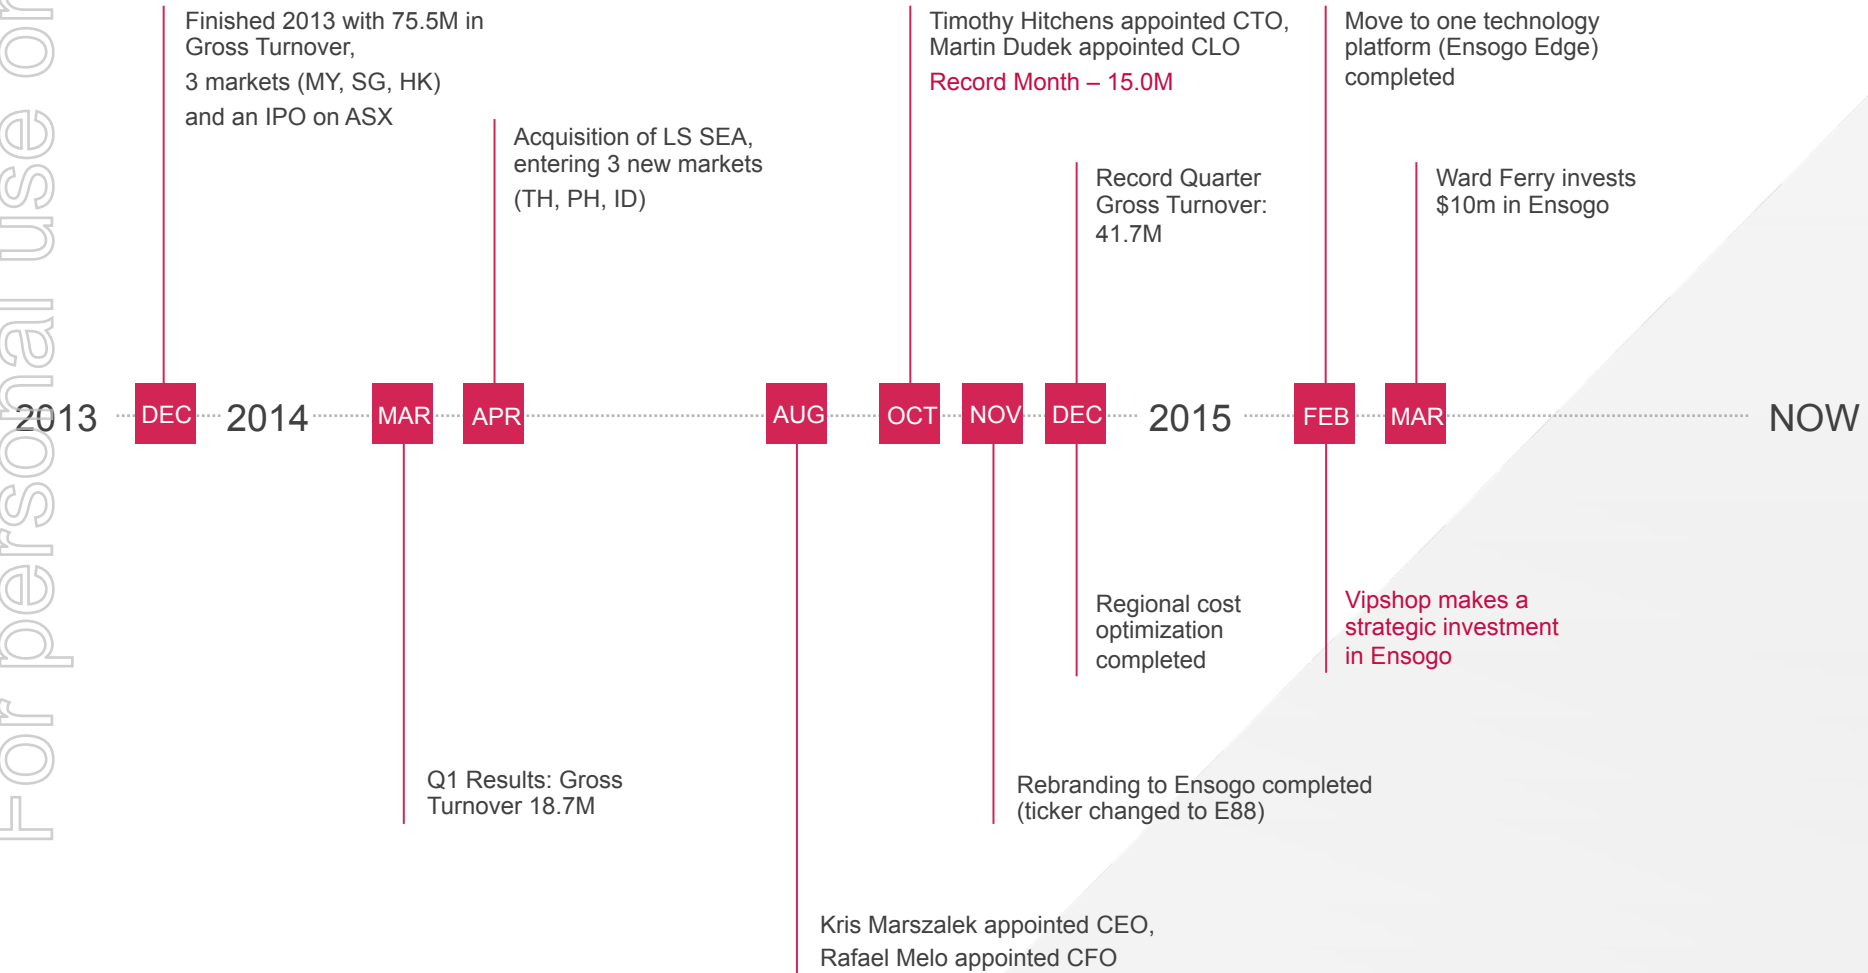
For personal use only

Finished 2013 with 75.5M in Gross Turnover,

3 markets (MY, SG, HK)

and an IPO on ASX

Acquisition of LS SEA, entering 3 new markets

(TH, PH, ID)

Timothy Hitchens appointed CTO, Martin Dudek appointed CLO

Record Month – 15.0M

Record Quarter Gross Turnover: 41.7M

Move to one technology platform (Ensogo Edge) completed

Ward Ferry invests $10m in Ensogo

2013 DEC 2014 MAR APR AUG OCT NOV DEC 2015 FEB MAR NOW

Regional cost optimization completed

Vipshop makes a strategic investment in Ensogo

Q1 Results: Gross Turnover 18.7M

Rebranding to Ensogo completed (ticker changed to E88)

Kris Marszalek appointed CEO,

Rafael Melo appointed CFO